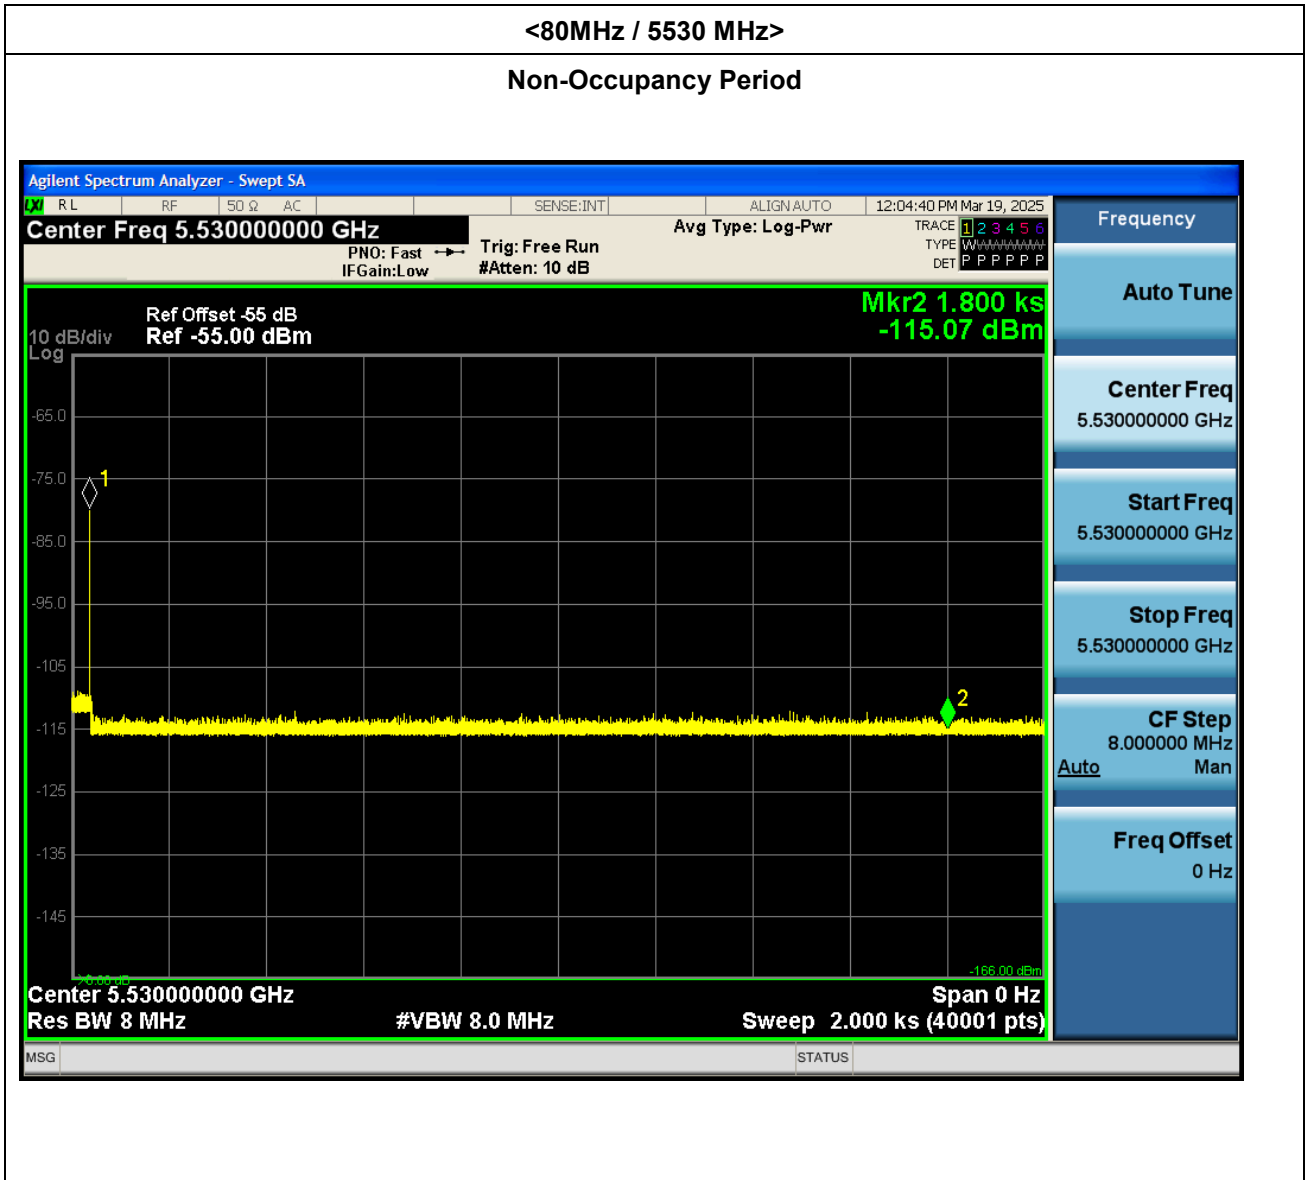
<80MHz / 5530 MHz>

Non-Occupancy Period

Agilent Spectrum Analyzer - Swept SA

RL RF 50 Ω AC SENSE:INT ALIGN AUTO 12:04:40 PM Mar 19, 2025

Center Freq 5.530000000 GHz

PNO: Fast IFGain:Low

Trig: Free Run #Atten: 10 dB

Avg Type: Log-Pwr

TRACE 1 2 3 4 5 6
TYPE W W W W W W
DET P P P P P P

Frequency

Ref Offset -55 dB
10 dB/div Ref -55.00 dBm
Log

Mkr2 1.800 ks
-115.07 dBm

-65.0
-75.0
-85.0
-95.0
-105
-115
-125
-135
-145

1
2

-166.00 dBm

Center 5.530000000 GHz
Res BW 8 MHz
#VBW 8.0 MHz
Span 0 Hz
Sweep 2.000 ks (40001 pts)

Auto Tune

Center Freq
5.530000000 GHz

Start Freq
5.530000000 GHz

Stop Freq
5.530000000 GHz

CF Step
8.000000 MHz
Auto Man

Freq Offset
0 Hz

MSG STATUS